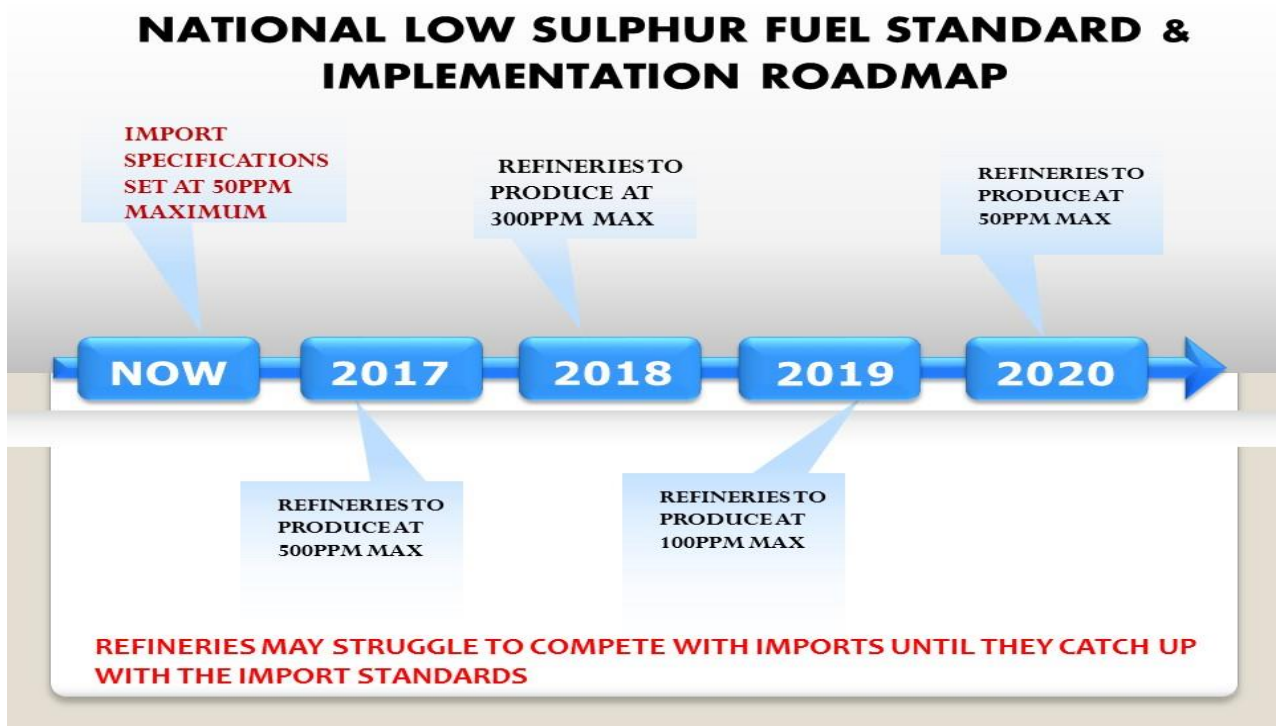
NATIONAL LOW SULPHUR FUEL STANDARD & IMPLEMENTATION ROADMAP

IMPORT SPECIFICATIONS SET AT 50PPM MAXIMUM

REFINERIES TO PRODUCE AT 300PPM MAX

REFINERIES TO PRODUCE AT 50PPM MAX

NOW

2017

2018

2019

2020

REFINERIES TO PRODUCE AT 500PPM MAX

REFINERIES TO PRODUCE AT 100PPM MAX

REFINERIES MAY STRUGGLE TO COMPETE WITH IMPORTS UNTIL THEY CATCH UP WITH THE IMPORT STANDARDS